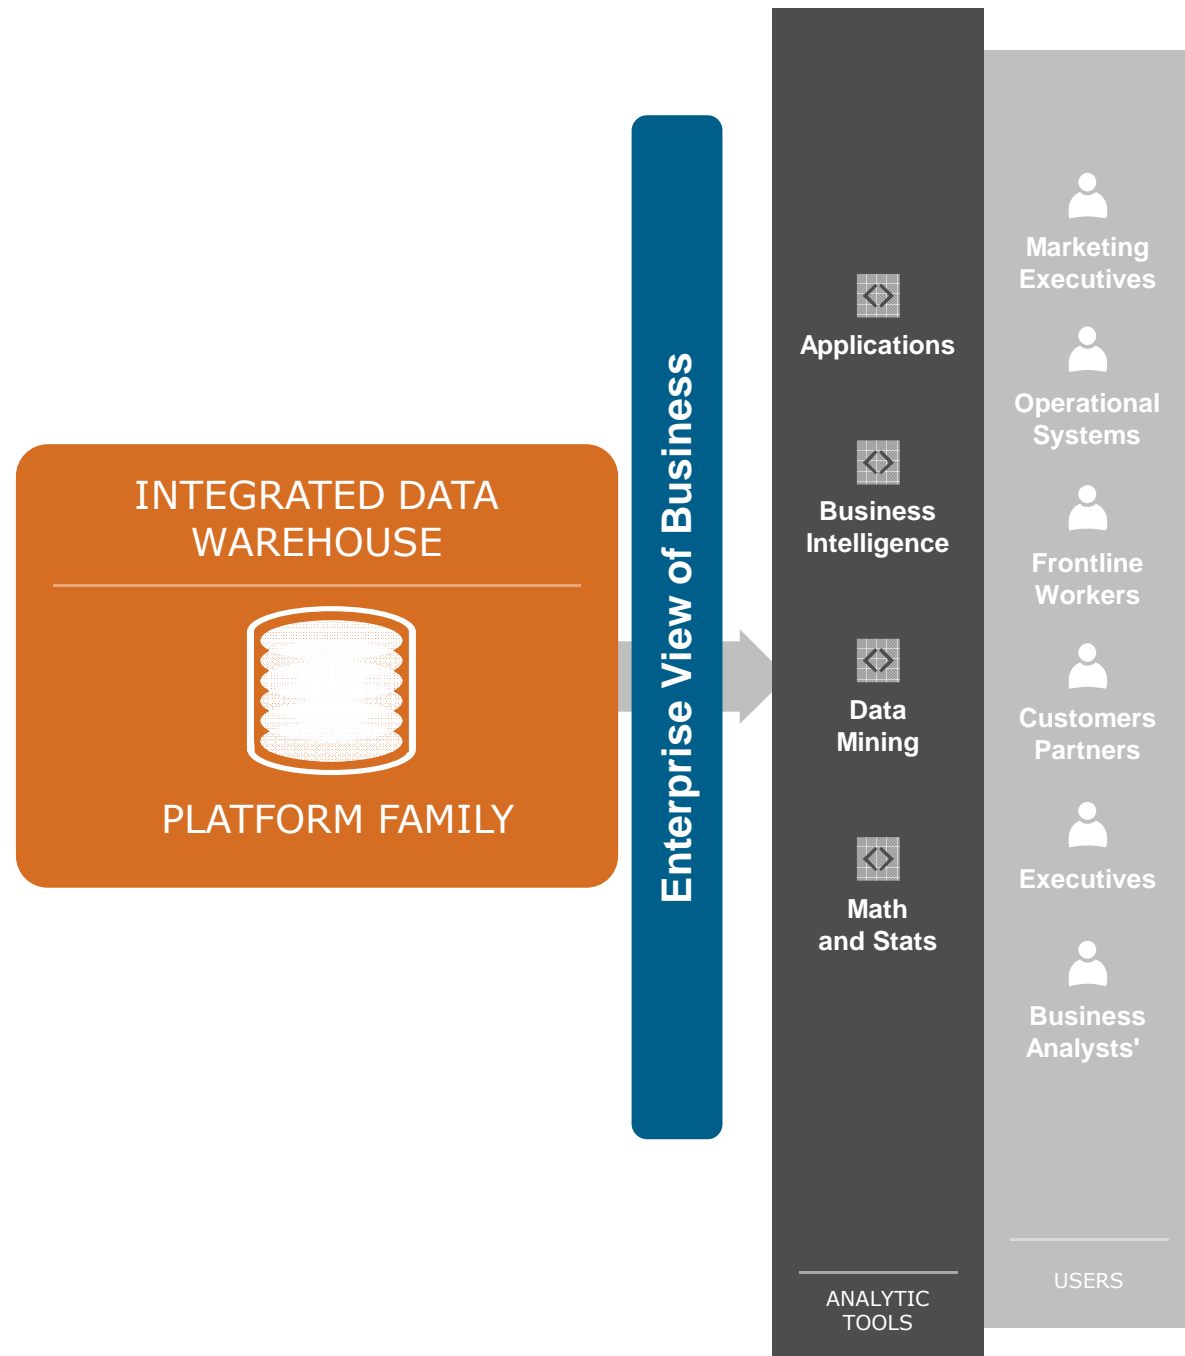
INTEGRATED DATA WAREHOUSE

PLATFORM FAMILY

Enterprise View of Business

Applications

Business Intelligence

Data Mining

Math and Stats

ANALYTIC TOOLS

Marketing Executives

Operational Systems

Frontline Workers

Customers Partners

Executives

Business Analysts'

USERS